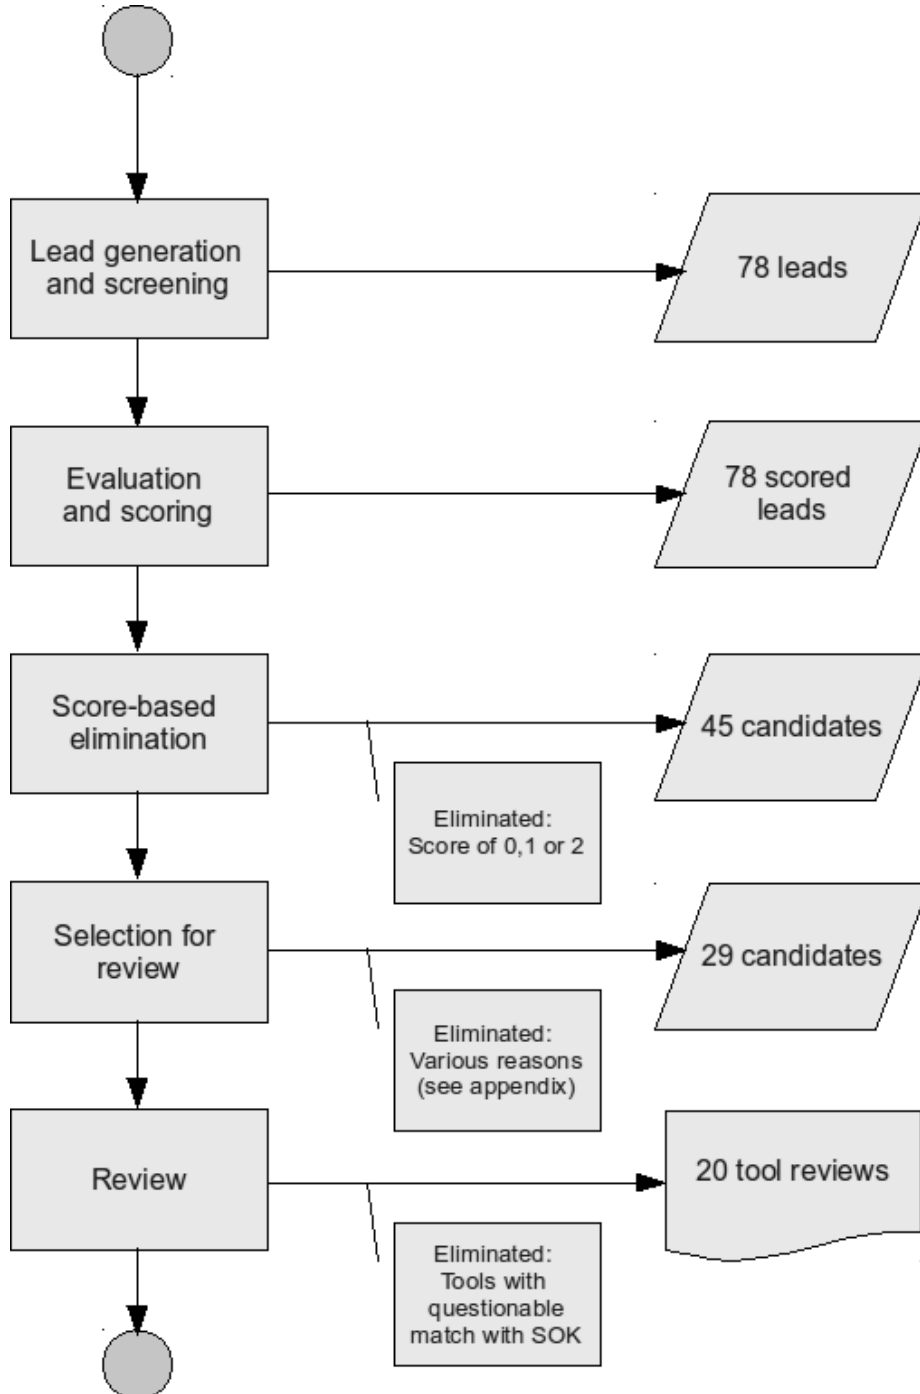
Lead generation and screening

78 leads

Evaluation and scoring

78 scored leads

Score-based elimination

45 candidates

Eliminated: Score of 0,1 or 2

Selection for review

29 candidates

Eliminated: Various reasons (see appendix)

Review

20 tool reviews

Eliminated: Tools with questionable match with SOK